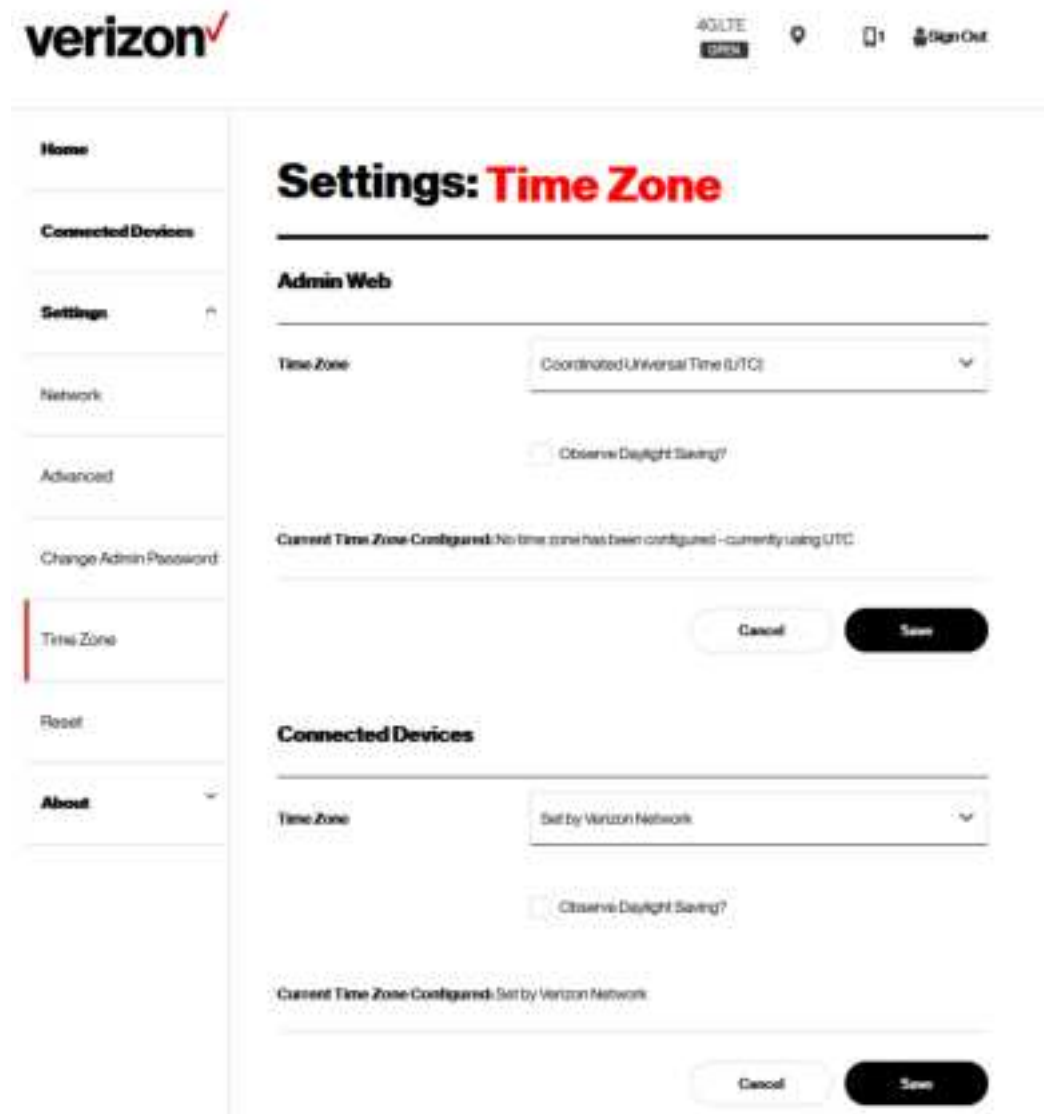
verizon

4G LTE
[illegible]

1 Sign Out

Home

Connected Devices

Settings

Network

Advanced

Change Admin Password

Time Zone

Reset

About

Settings: Time Zone

Admin Web

Time Zone

Coordinated Universal Time (UTC)

Observe Daylight Saving?

Current Time Zone Configured: No time zone has been configured - currently using UTC

Cancel

Save

Connected Devices

Time Zone

Set by Verizon Network

Observe Daylight Saving?

Current Time Zone Configured: Set by Verizon Network

Cancel

Save